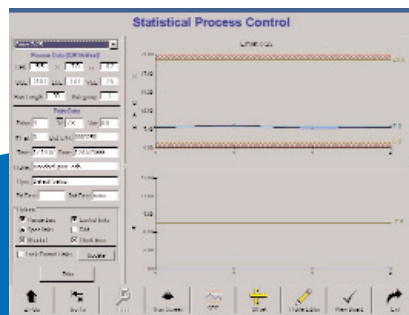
Statistical Process Control

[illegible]

Process Data

LSL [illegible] USL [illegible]

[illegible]

Run Length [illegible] Sub group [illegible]

Plot Data

Order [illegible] Size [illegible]

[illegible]

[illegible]

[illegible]

Oper Default Setup

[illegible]

Options

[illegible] Control limits

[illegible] Spec limits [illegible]

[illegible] Shaded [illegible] Grid lines

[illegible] Update

Plot

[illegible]

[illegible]

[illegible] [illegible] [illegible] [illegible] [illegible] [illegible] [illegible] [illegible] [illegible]